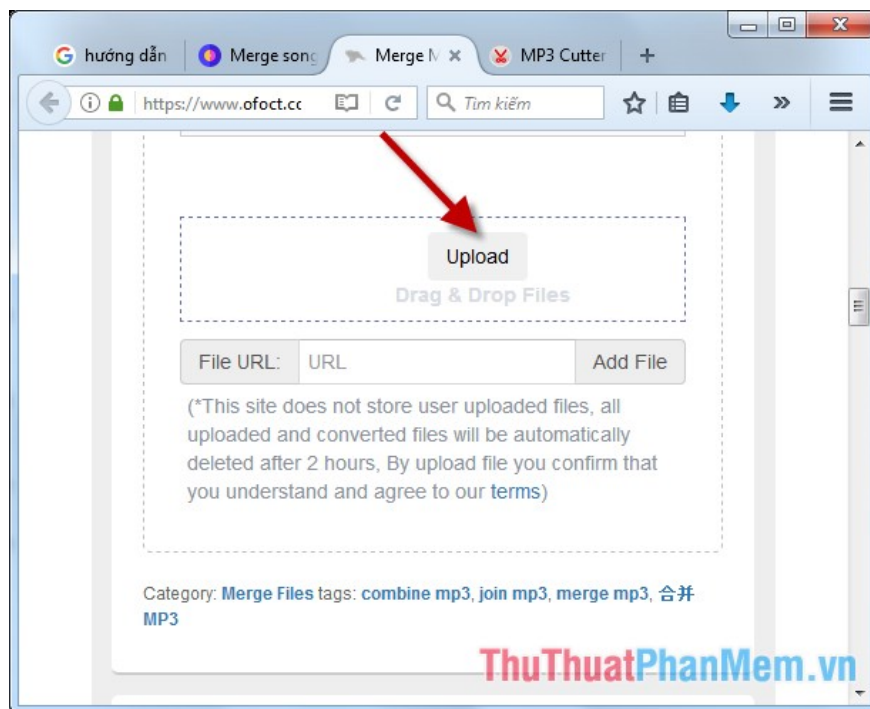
hướng dẫn | Merge song | Merge M × | MP3 Cutter | +

https://www.ofoct.co | Tìm kiếm

Upload
Drag & Drop Files

File URL: URL Add File

(*This site does not store user uploaded files, all uploaded and converted files will be automatically deleted after 2 hours, By upload file you confirm that you understand and agree to our terms)

Category: Merge Files tags: combine mp3, join mp3, merge mp3, 合并 MP3

ThuThuatPhanMem.vn